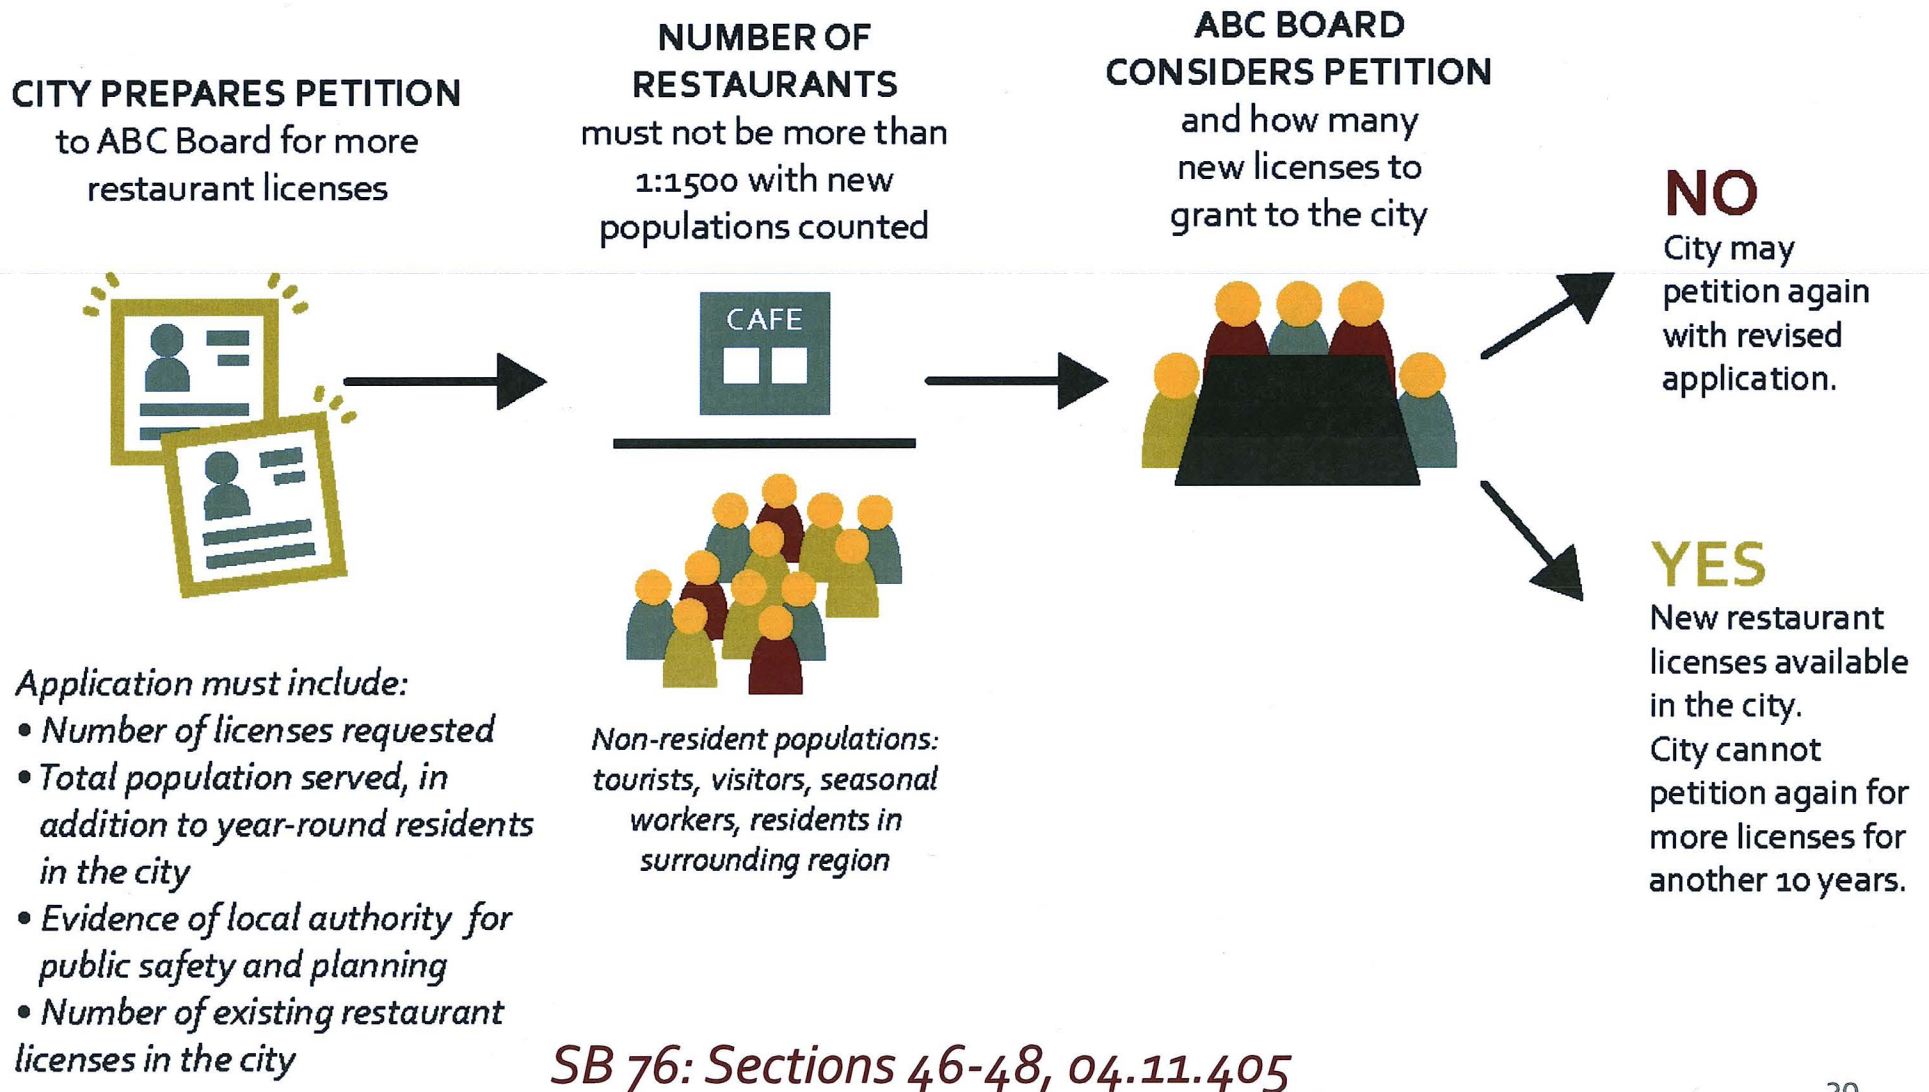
CITY PREPARES PETITION to ABC Board for more restaurant licenses

NUMBER OF RESTAURANTS must not be more than 1:1500 with new populations counted

ABC BOARD CONSIDERS PETITION and how many new licenses to grant to the city

NO
City may petition again with revised application.

CAFE

YES
New restaurant licenses available in the city.
City cannot petition again for more licenses for another 10 years.

Application must include:
• Number of licenses requested
• Total population served, in addition to year-round residents in the city
• Evidence of local authority for public safety and planning
• Number of existing restaurant licenses in the city

Non-resident populations: tourists, visitors, seasonal workers, residents in surrounding region

SB 76: Sections 46-48, 04.11.405

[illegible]